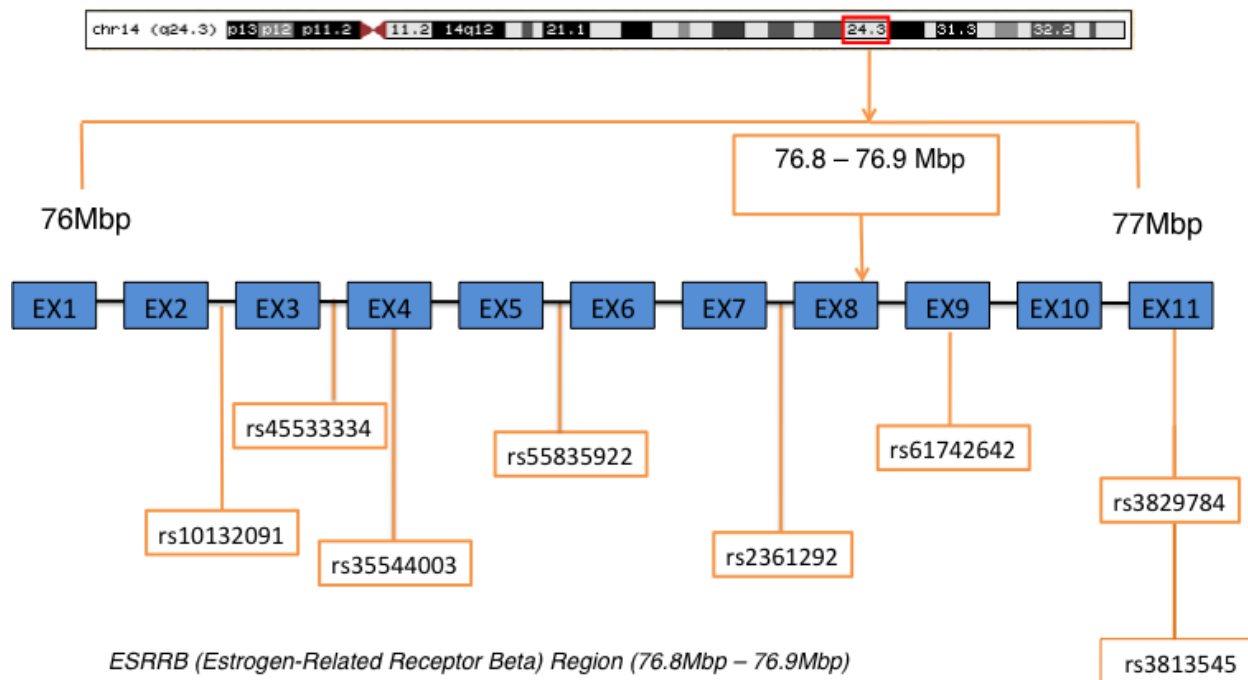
chr14 (q24.3) p13 p12 p11.2 11.2 14q12 21.1 24.3 31.3 32.2

76.8 – 76.9 Mbp

76Mbp

77Mbp

EX1 EX2 EX3 EX4 EX5 EX6 EX7 EX8 EX9 EX10 EX11

rs45533334

rs55835922

rs61742642

rs3829784

rs10132091

rs35544003

rs2361292

rs3813545

ESRRB (Estrogen-Related Receptor Beta) Region (76.8Mbp – 76.9Mbp)